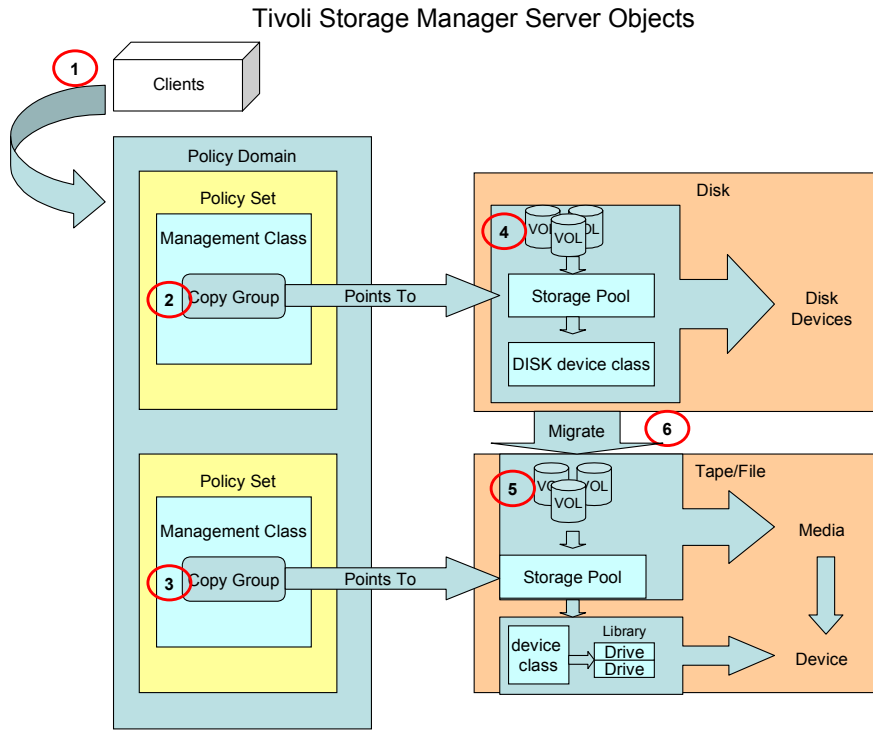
Tivoli Storage Manager Server Objects

1

Clients

Policy Domain

Policy Set

Management Class

2 Copy Group

Points To

Disk

4 VOL VOL VOL

Storage Pool

Disk Devices

DISK device class

Migrate

6

Policy Set

Management Class

3 Copy Group

Points To

Tape/File

5 VOL VOL VOL

Storage Pool

Media

device class

Library

Drive

Drive

Device